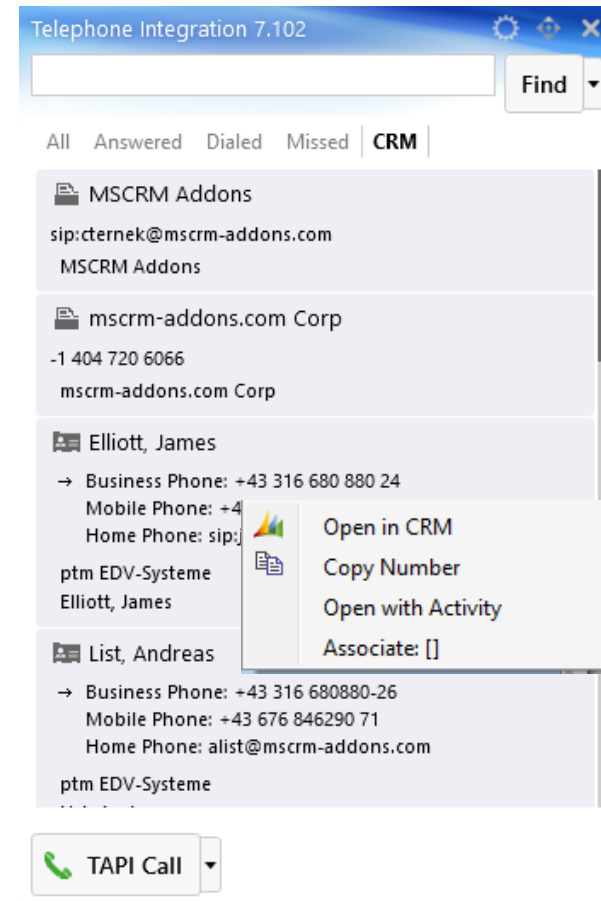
Telephone Integration 7.102

Find

All Answered Dialed Missed CRM

MSCRM Addons
sip:cternek@mscrm-addons.com
MSCRM Addons

mscrm-addons.com Corp
-1 404 720 6066
mscrm-addons.com Corp

Elliott, James
→ Business Phone: +43 316 680 880 24
Mobile Phone: +4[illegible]
Home Phone: sip:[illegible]
ptm EDV-Systeme
Elliott, James

Open in CRM
Copy Number
Open with Activity
Associate: []

List, Andreas
→ Business Phone: +43 316 680880-26
Mobile Phone: +43 676 846290 71
Home Phone: alist@mscrm-addons.com
ptm EDV-Systeme
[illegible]

TAPI Call